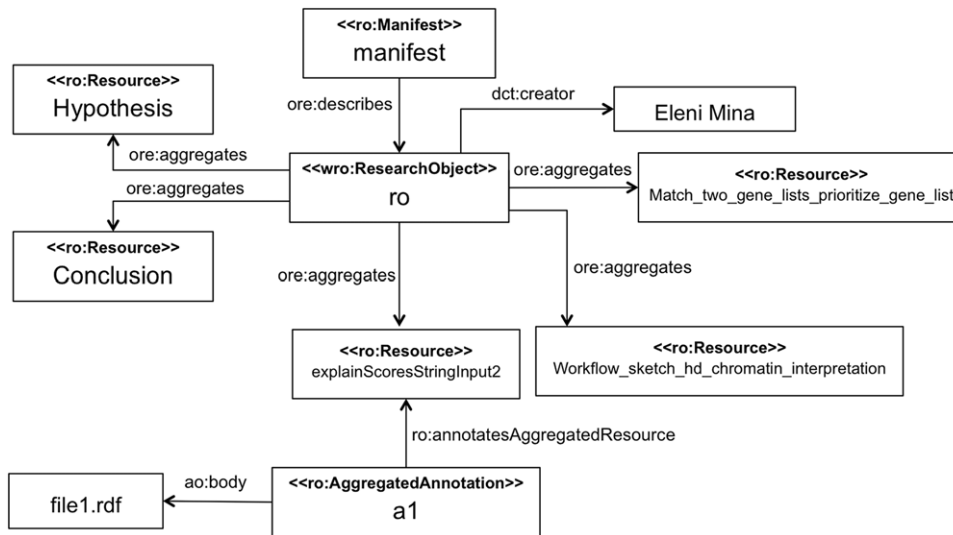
<<ro:Manifest>>
manifest

<<ro:Resource>>
Hypothesis

ore:describes

dct:creator

Eleni Mina

ore:aggregates

<<wro:ResearchObject>>
ro

ore:aggregates

<<ro:Resource>>
Match_two_gene_lists_prioritize_gene_list

ore:aggregates

<<ro:Resource>>
Conclusion

ore:aggregates

ore:aggregates

<<ro:Resource>>
explainScoresStringInput2

<<ro:Resource>>
Workflow_sketch_hd_chromatin_interpretation

ro:annotatesAggregatedResource

ao:body

file1.rdf

<<ro:AggregatedAnnotation>>
a1